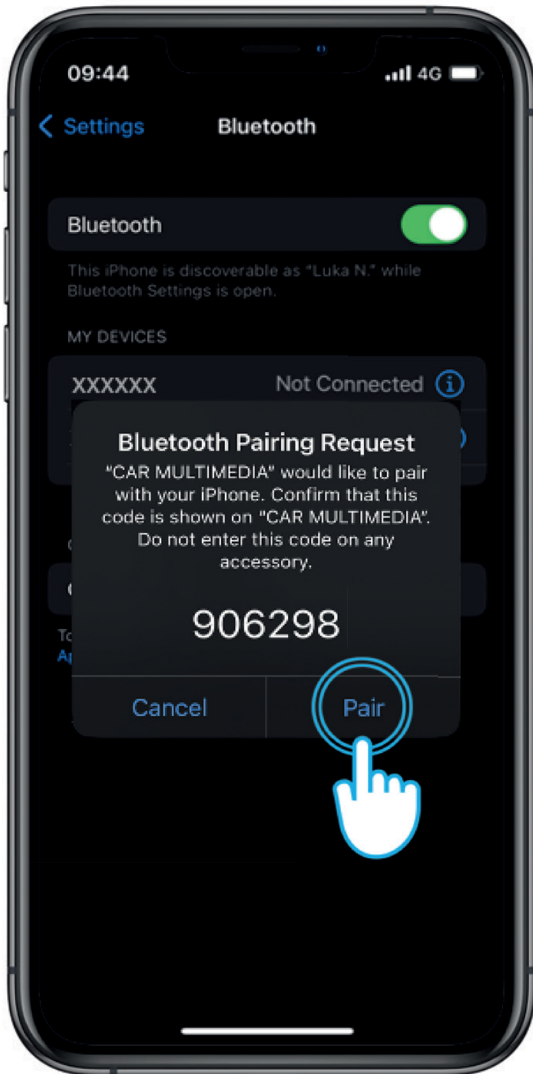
09:44 4G

Settings Bluetooth

Bluetooth

This iPhone is discoverable as "Luka N." while Bluetooth Settings is open.

MY DEVICES

XXXXXX Not Connected

Bluetooth Pairing Request
"CAR MULTIMEDIA" would like to pair with your iPhone. Confirm that this code is shown on "CAR MULTIMEDIA". Do not enter this code on any accessory.

906298

Cancel Pair